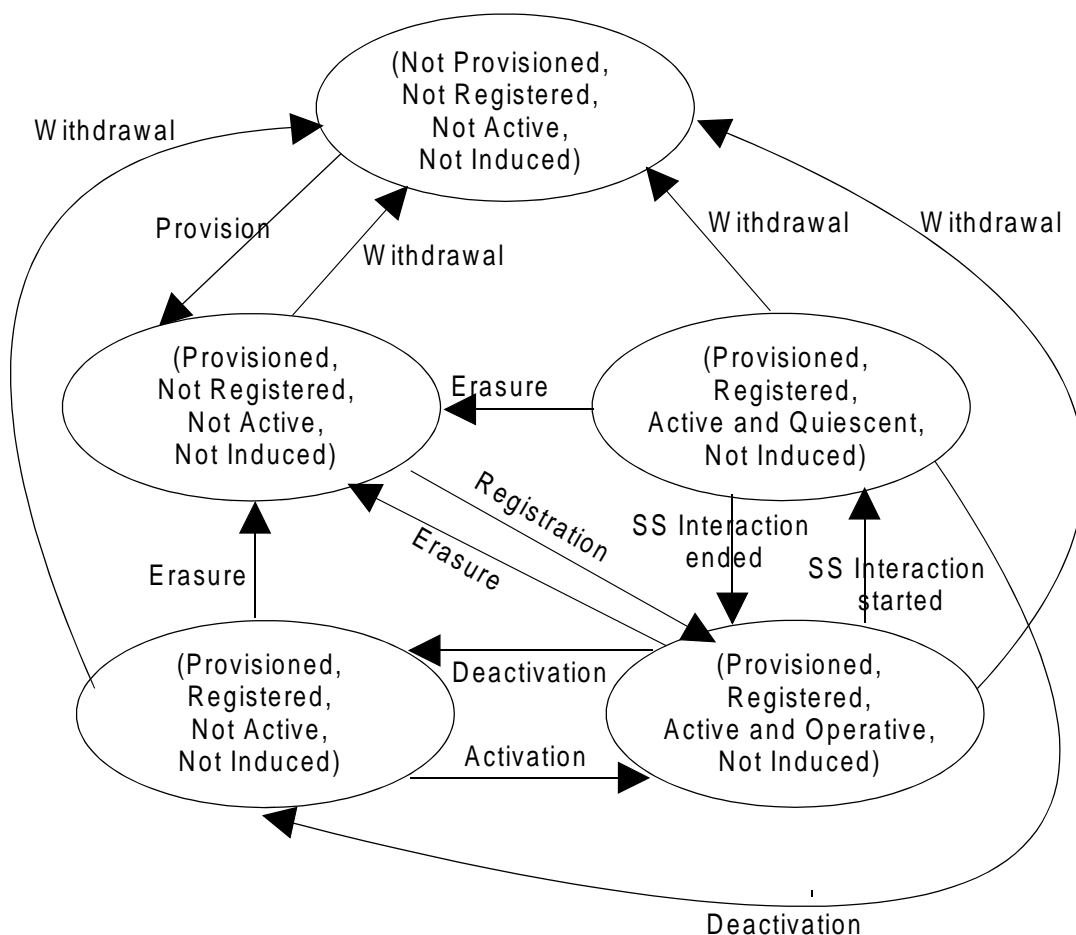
(Not Provisioned, Not Registered, Not Active, Not Induced)

Withdrawal

Provision

Withdrawal

Withdrawal

Withdrawal

(Provisioned, Not Registered, Not Active, Not Induced)

Erasure

(Provisioned, Registered, Active and Quiescent, Not Induced)

Registration

Erasure

SS Interaction ended

SS Interaction started

Erasure

(Provisioned, Registered, Not Active, Not Induced)

Deactivation

(Provisioned, Registered, Active and Operative, Not Induced)

Activation

Deactivation